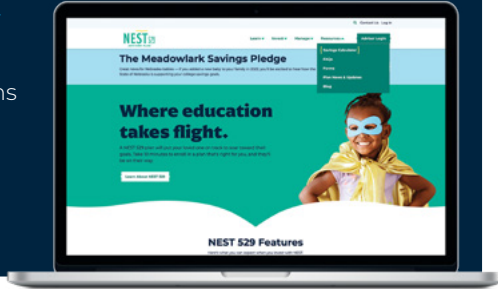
ns

Contact Us Log In

NEST 529

Learn Enroll Plan Resources Advisor Login

The Meadowlark Savings Pledge

Savings Calculator

FAQs

Forms

Plan News & Updates

Blog

Where education takes flight.

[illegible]

Learn About NEST 529

NEST 529 Features

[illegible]